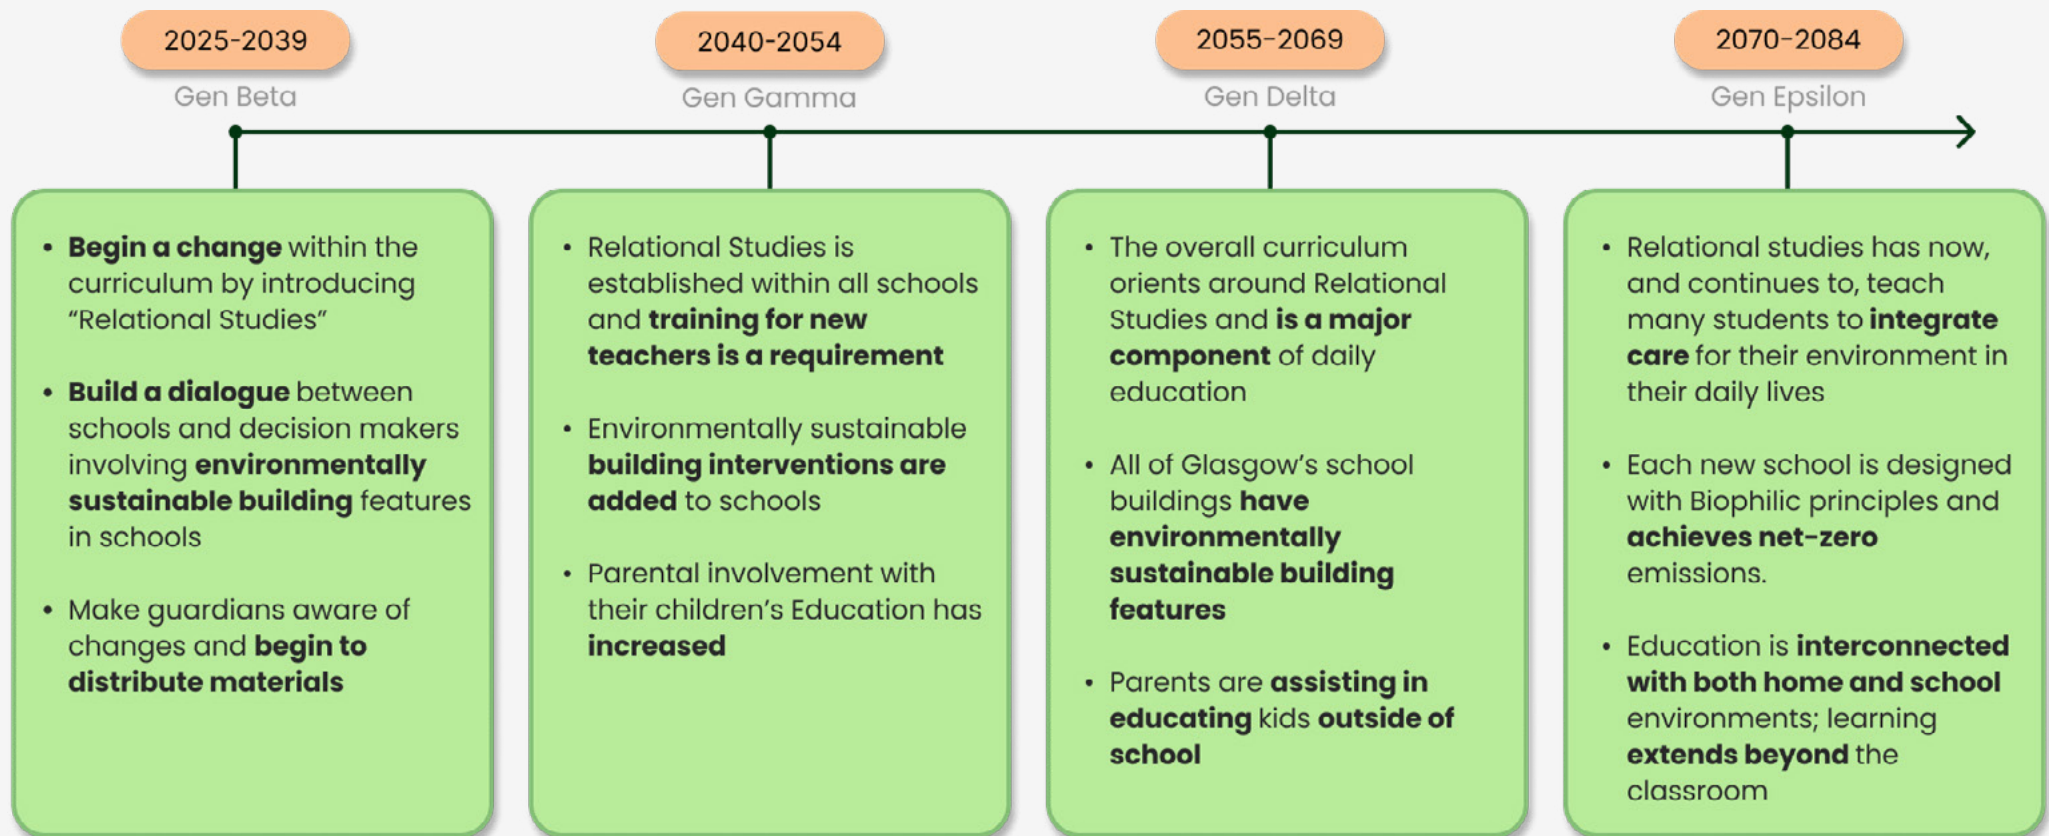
2025-2039
Gen Beta

2040-2054
Gen Gamma

2055-2069
Gen Delta

2070-2084
Gen Epsilon

• Begin a change within the curriculum by introducing "Relational Studies"

• Build a dialogue between schools and decision makers involving environmentally sustainable building features in schools

• Make guardians aware of changes and begin to distribute materials

• Relational Studies is established within all schools and training for new teachers is a requirement

• Environmentally sustainable building interventions are added to schools

• Parental involvement with their children's Education has increased

• The overall curriculum orients around Relational Studies and is a major component of daily education

• All of Glasgow's school buildings have environmentally sustainable building features

• Parents are assisting in educating kids outside of school

• Relational studies has now, and continues to, teach many students to integrate care for their environment in their daily lives

• Each new school is designed with Biophilic principles and achieves net-zero emissions.

• Education is interconnected with both home and school environments; learning extends beyond the classroom